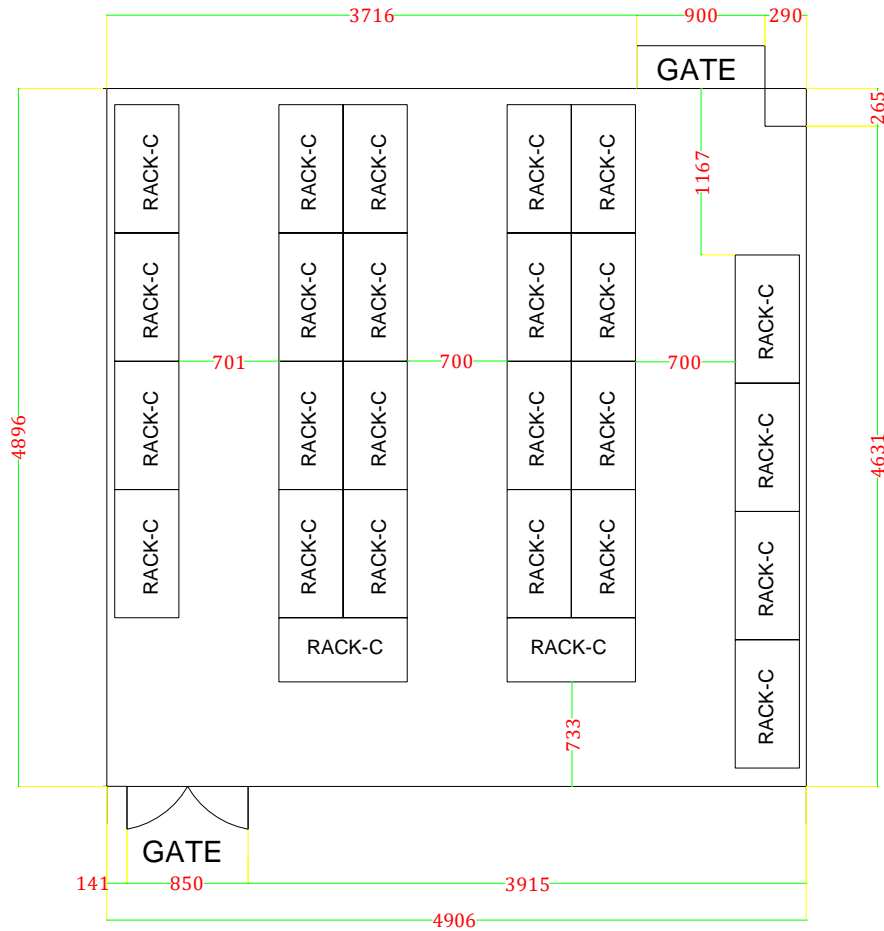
3716
900
290
GATE
265
1167
4896
4631
RACK-C
RACK-C
RACK-C
RACK-C
RACK-C
RACK-C
RACK-C
RACK-C
RACK-C
RACK-C
RACK-C
RACK-C
RACK-C
RACK-C
RACK-C
RACK-C
RACK-C
RACK-C
RACK-C
RACK-C
RACK-C
RACK-C
RACK-C
RACK-C
RACK-C
RACK-C
701
700
700
733
GATE
141
850
3915
4906